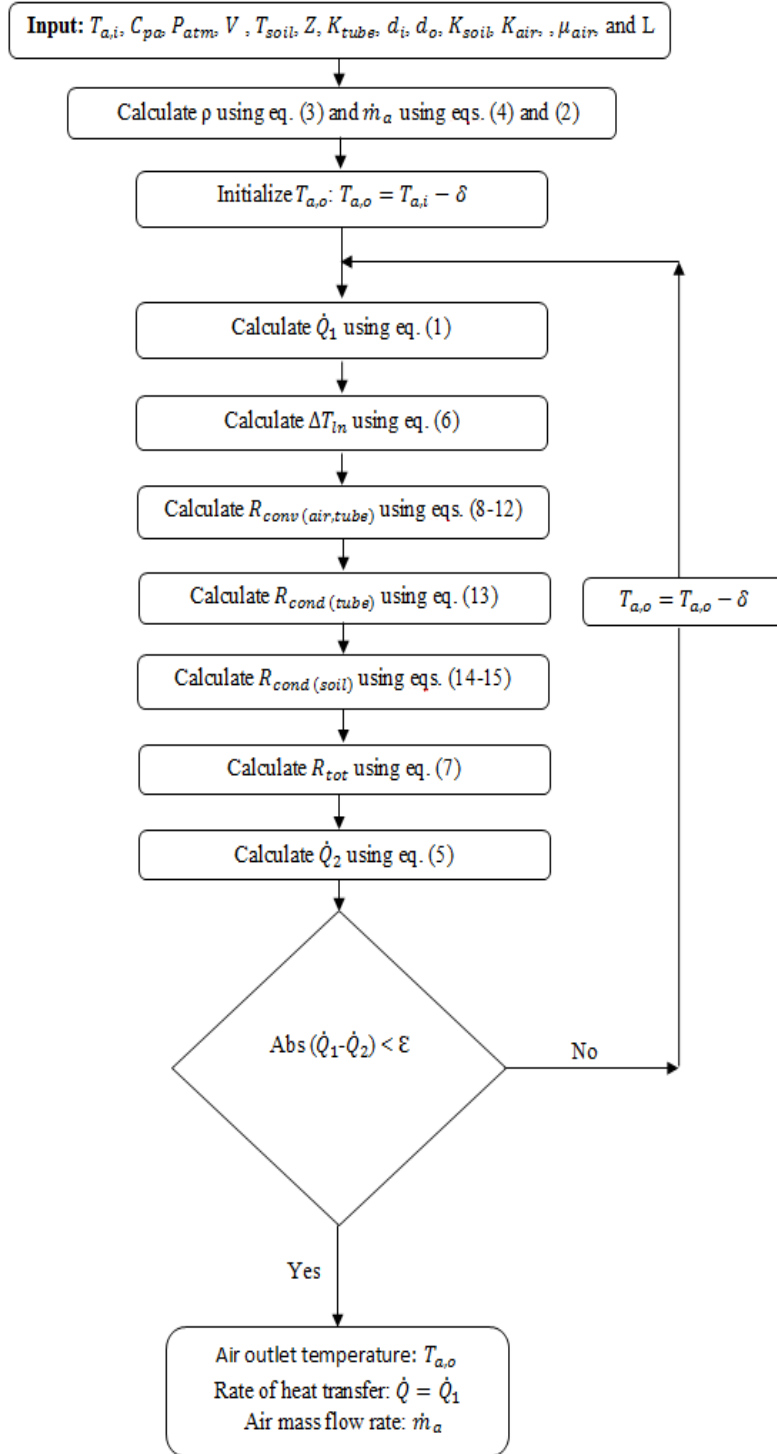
**Input:** $T_{a,i}$, $C_{pa}$, $P_{atm}$, $V$ , $T_{soil}$, $Z$, $K_{tube}$, $d_i$, $d_o$, $K_{soil}$, $K_{air}$, , $\mu_{air}$, and L

Calculate ρ using eq. (3) and $\dot{m}_a$ using eqs. (4) and (2)

Initialize $T_{a,o}$: $T_{a,o} = T_{a,i} - \delta$

Calculate $\dot{Q}_1$ using eq. (1)

Calculate $\Delta T_{ln}$ using eq. (6)

Calculate $R_{conv\,(air,tube)}$ using eqs. (8-12)

Calculate $R_{cond\,(tube)}$ using eq. (13)

$T_{a,o} = T_{a,o} - \delta$

Calculate $R_{cond\,(soil)}$ using eqs. (14-15)

Calculate $R_{tot}$ using eq. (7)

Calculate $\dot{Q}_2$ using eq. (5)

Abs ($\dot{Q}_1$-$\dot{Q}_2$) < Ɛ

No

Yes

Air outlet temperature: $T_{a,o}$
Rate of heat transfer: $\dot{Q} = \dot{Q}_1$
Air mass flow rate: $\dot{m}_a$